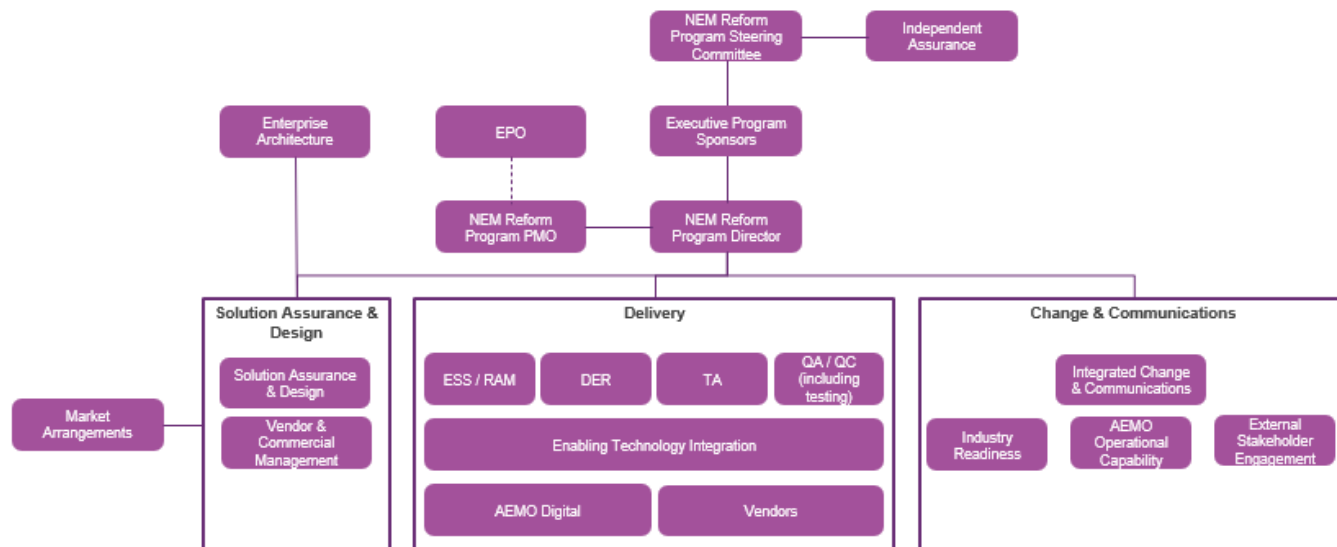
NEM Reform Program Steering Committee

Independent Assurance

Enterprise Architecture

EPO

Executive Program Sponsors

NEM Reform Program PMO

NEM Reform Program Director

Solution Assurance & Design

Solution Assurance & Design

Vendor & Commercial Management

Market Arrangements

Delivery

ESS / RAM

DER

TA

QA / QC (including testing)

Enabling Technology Integration

AEMO Digital

Vendors

Change & Communications

Integrated Change & Communications

Industry Readiness

AEMO Operational Capability

External Stakeholder Engagement